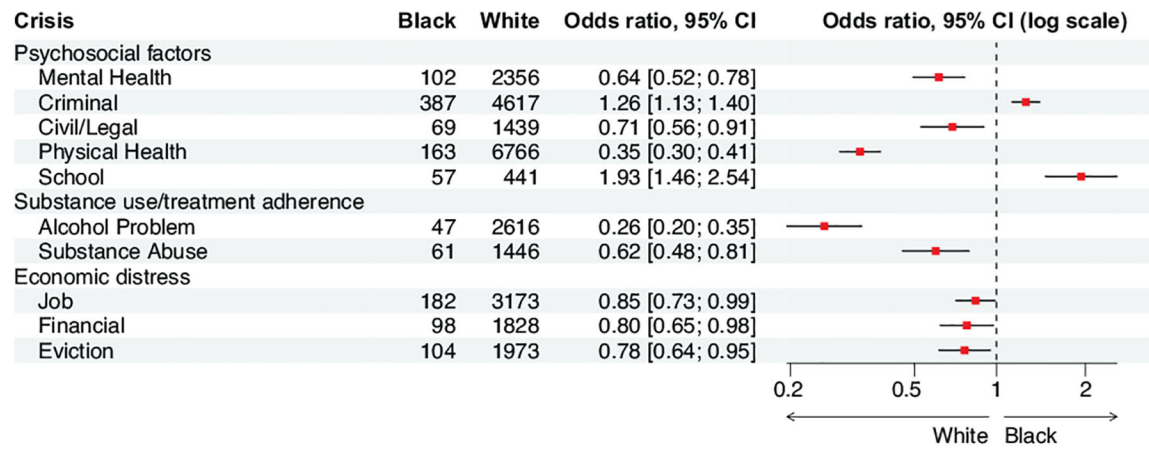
| Crisis | Black | White | Odds ratio, 95% CI |
|---|---|---|---|
| Psychosocial factors | | | |
| Mental Health | 102 | 2356 | 0.64 [0.52; 0.78] |
| Criminal | 387 | 4617 | 1.26 [1.13; 1.40] |
| Civil/Legal | 69 | 1439 | 0.71 [0.56; 0.91] |
| Physical Health | 163 | 6766 | 0.35 [0.30; 0.41] |
| School | 57 | 441 | 1.93 [1.46; 2.54] |
| Substance use/treatment adherence | | | |
| Alcohol Problem | 47 | 2616 | 0.26 [0.20; 0.35] |
| Substance Abuse | 61 | 1446 | 0.62 [0.48; 0.81] |
| Economic distress | | | |
| Job | 182 | 3173 | 0.85 [0.73; 0.99] |
| Financial | 98 | 1828 | 0.80 [0.65; 0.98] |
| Eviction | 104 | 1973 | 0.78 [0.64; 0.95] |

Odds ratio, 95% CI (log scale)

0.2 0.5 1 2

White Black